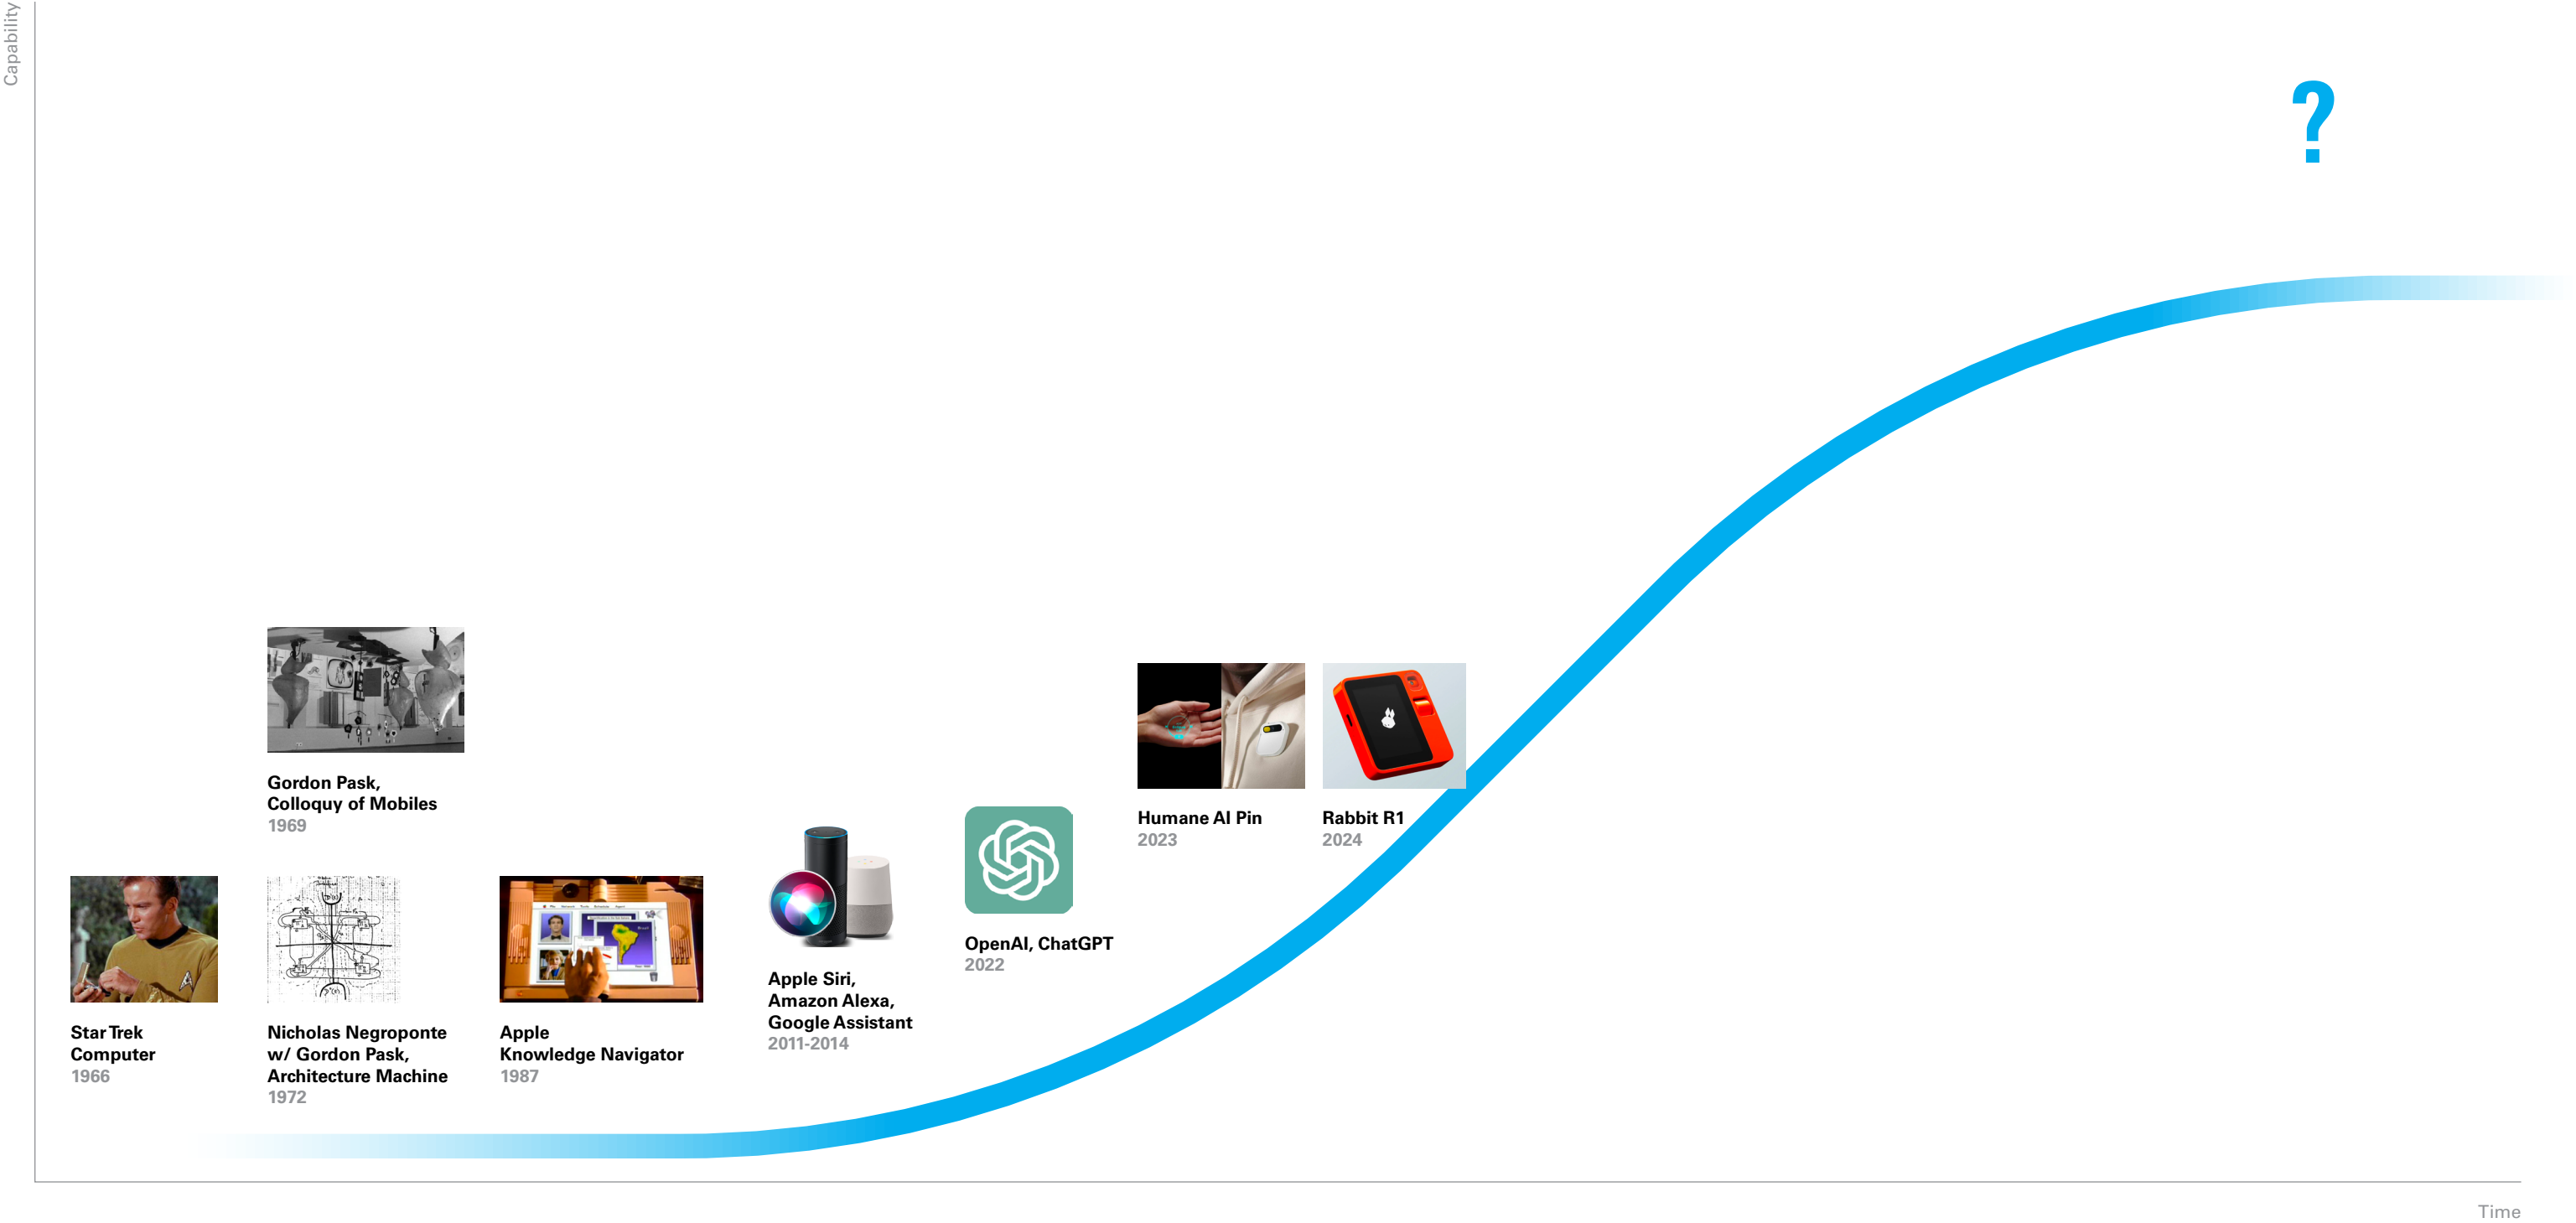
Capability

?

Gordon Pask,
Colloquy of Mobiles
1969

Humane AI Pin
2023

Rabbit R1
2024

OpenAI, ChatGPT
2022

Apple Siri,
Amazon Alexa,
Google Assistant
2011-2014

Star Trek
Computer
1966

Nicholas Negroponte
w/ Gordon Pask,
Architecture Machine
1972

Apple
Knowledge Navigator
1987

Time